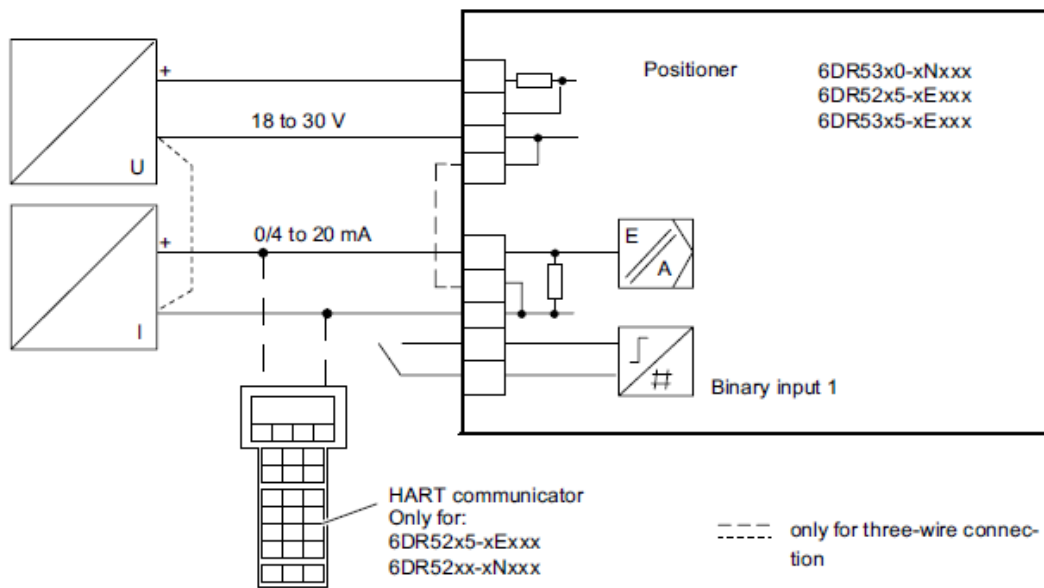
+

18 to 30 V

U

+

0/4 to 20 mA

I

Positioner

6DR53x0-xNxxx
6DR52x5-xExxx
6DR53x5-xExxx

E

A

Binary input 1

HART communicator
Only for:
6DR52x5-xExxx
6DR52xx-xNxxx

only for three-wire connection